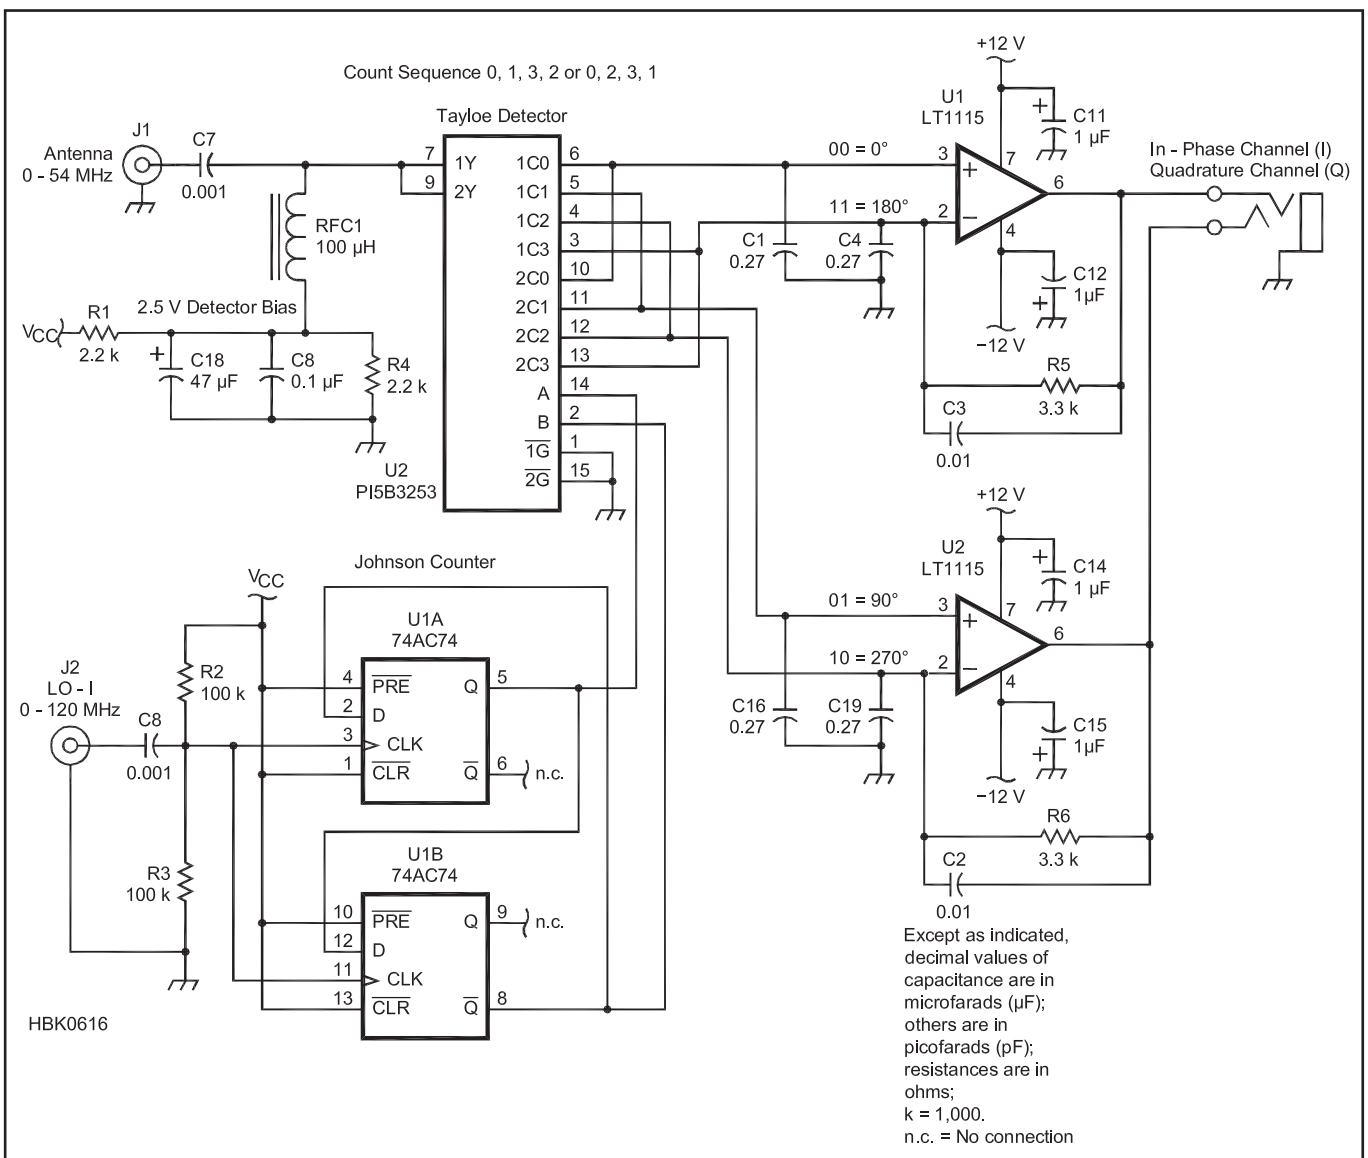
Count Sequence 0, 1, 3, 2 or 0, 2, 3, 1

Tayloe Detector

J1

Antenna
0 - 54 MHz

C7
0.001

7 1Y
9 2Y

1C0 6
1C1 5
1C2 4
1C3 3
2C0 10
2C1 11
2C2 12
2C3 13
A 14
B 2
$\overline{1G}$ 1
$\overline{2G}$ 15

U2
PI5B3253

RFC1
100 µH

2.5 V Detector Bias

$V_{CC}$

R1
2.2 k

C18
47 µF

C8
0.1 µF

R4
2.2 k

+12 V

U1
LT1115

C11
1 µF

00 = 0°

11 = 180°

3
2
7
6
4

C1
0.27

C4
0.27

C12
1µF

−12 V

R5
3.3 k

C3
0.01

In - Phase Channel (I)
Quadrature Channel (Q)

+12 V

U2
LT1115

C14
1 µF

01 = 90°

10 = 270°

3
2
7
6
4

C16
0.27

C19
0.27

C15
1µF

−12 V

R6
3.3 k

C2
0.01

Johnson Counter

$V_{CC}$

U1A
74AC74

4 $\overline{PRE}$
2 D
3 CLK
1 $\overline{CLR}$
Q 5
$\overline{Q}$ 6 n.c.

J2
LO - I
0 - 120 MHz

R2
100 k

C8
0.001

R3
100 k

U1B
74AC74

10 $\overline{PRE}$
12 D
11 CLK
13 $\overline{CLR}$
Q 9 n.c.
$\overline{Q}$ 8

HBK0616

Except as indicated, decimal values of capacitance are in microfarads (µF); others are in picofarads (pF); resistances are in ohms;
k = 1,000.
n.c. = No connection